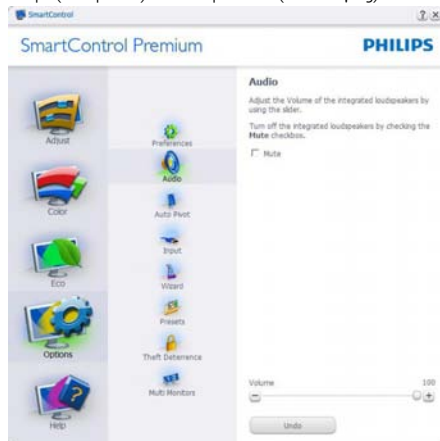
SmartControl

? X

SmartControl Premium

PHILIPS

Adjust

Color

Eco

Options

Help

Preferences

Audio

Auto Pivot

Input

Wizard

Presets

Theft Deterrence

Multi Monitors

Audio

Adjust the Volume of the integrated loudspeakers by using the slider.

Turn off the integrated loudspeakers by checking the Mute checkbox.

Mute

Volume

100

Undo